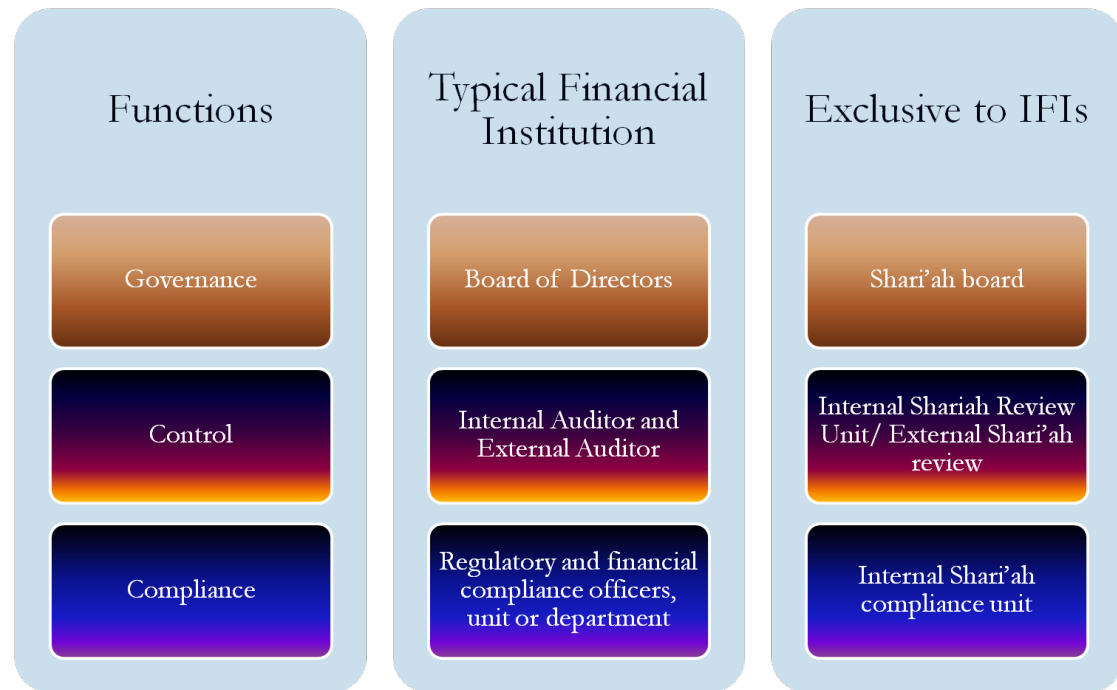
Functions

Governance

Control

Compliance

Typical Financial Institution

Board of Directors

Internal Auditor and External Auditor

Regulatory and financial compliance officers, unit or department

Exclusive to IFIs

Shari’ah board

Internal Shariah Review Unit/ External Shari’ah review

Internal Shari’ah compliance unit